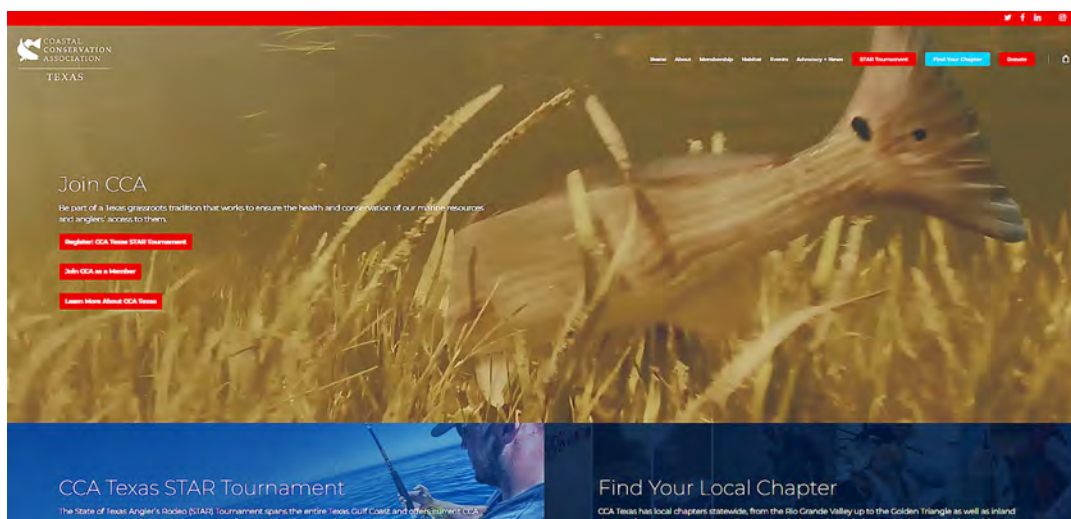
COASTAL CONSERVATION ASSOCIATION
TEXAS

Home About Membership Habitat Events Advocacy + News STAR Tournament Find Your Chapter Donate

Join CCA

Be part of a Texas grassroots tradition that works to ensure the health and conservation of our marine resources and anglers' access to them.

Register: CCA Texas STAR Tournament

Join CCA as a Member

Learn More About CCA Texas

CCA Texas STAR Tournament

The State of Texas Angler's Rodeo (STAR) Tournament spans the entire Texas Gulf Coast and offers current CCA

Find Your Local Chapter

CCA Texas has local chapters statewide, from the Rio Grande Valley up to the Golden Triangle as well as inland